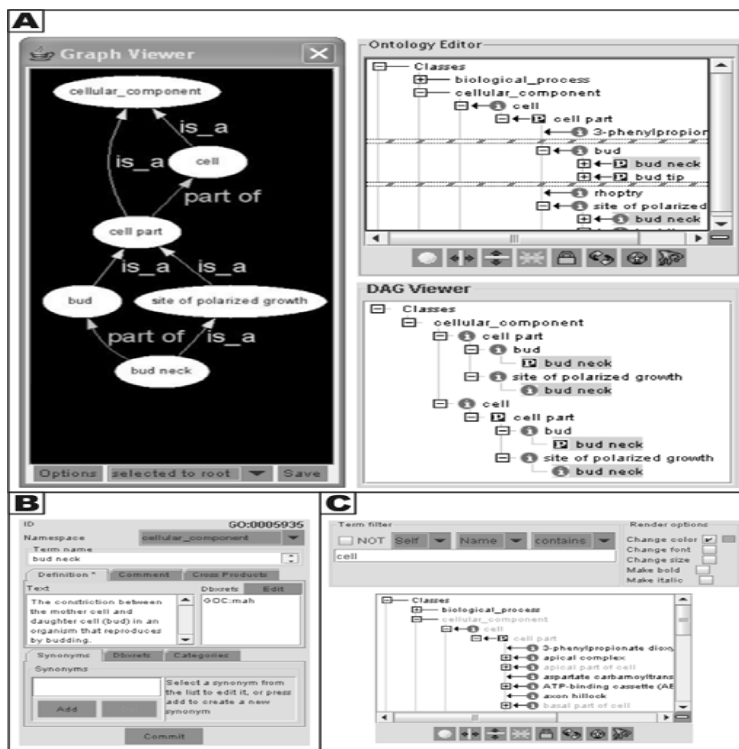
A

Graph Viewer

cellular_component
is_a
is_a
cell
part of
cell part
is_a
is_a
bud
site of polarized growth
part of
is_a
bud neck

Options
selected to root
Save

Ontology Editor
Classes
biological_process
cellular_component
cell
cell part
3-phenylpropion
bud
bud neck
bud tip
rhoptry
site of polarized
bud neck

DAG Viewer
Classes
cellular_component
cell part
bud
bud neck
site of polarized growth
bud neck
cell
cell part
bud
bud neck
site of polarized growth
bud neck

B

ID
GO:0005935
Namespace
cellular_component
Term name
bud neck
Definition *
Comment
Cross Products
Text
The constriction between the mother cell and daughter cell (bud) in an organism that reproduces by budding.
Dbxrefs
Edit
GOC:mah
Synonyms
Dbxrefs
Categories
Synonyms
Select a synonym from the list to edit it, or press add to create a new synonym
Add
Commit

C

Term filter
NOT
Self
Name
contains
cell
Render options
Change color
Change font
Change size
Make bold
Make italic

Classes
biological_process
cellular_component
cell
cell part
3-phenylpropionate dioxy
apical complex
apical part of cell
aspartate carbamoyltrans
ATP-binding cassette (AE
axon hillock
basal part of cell